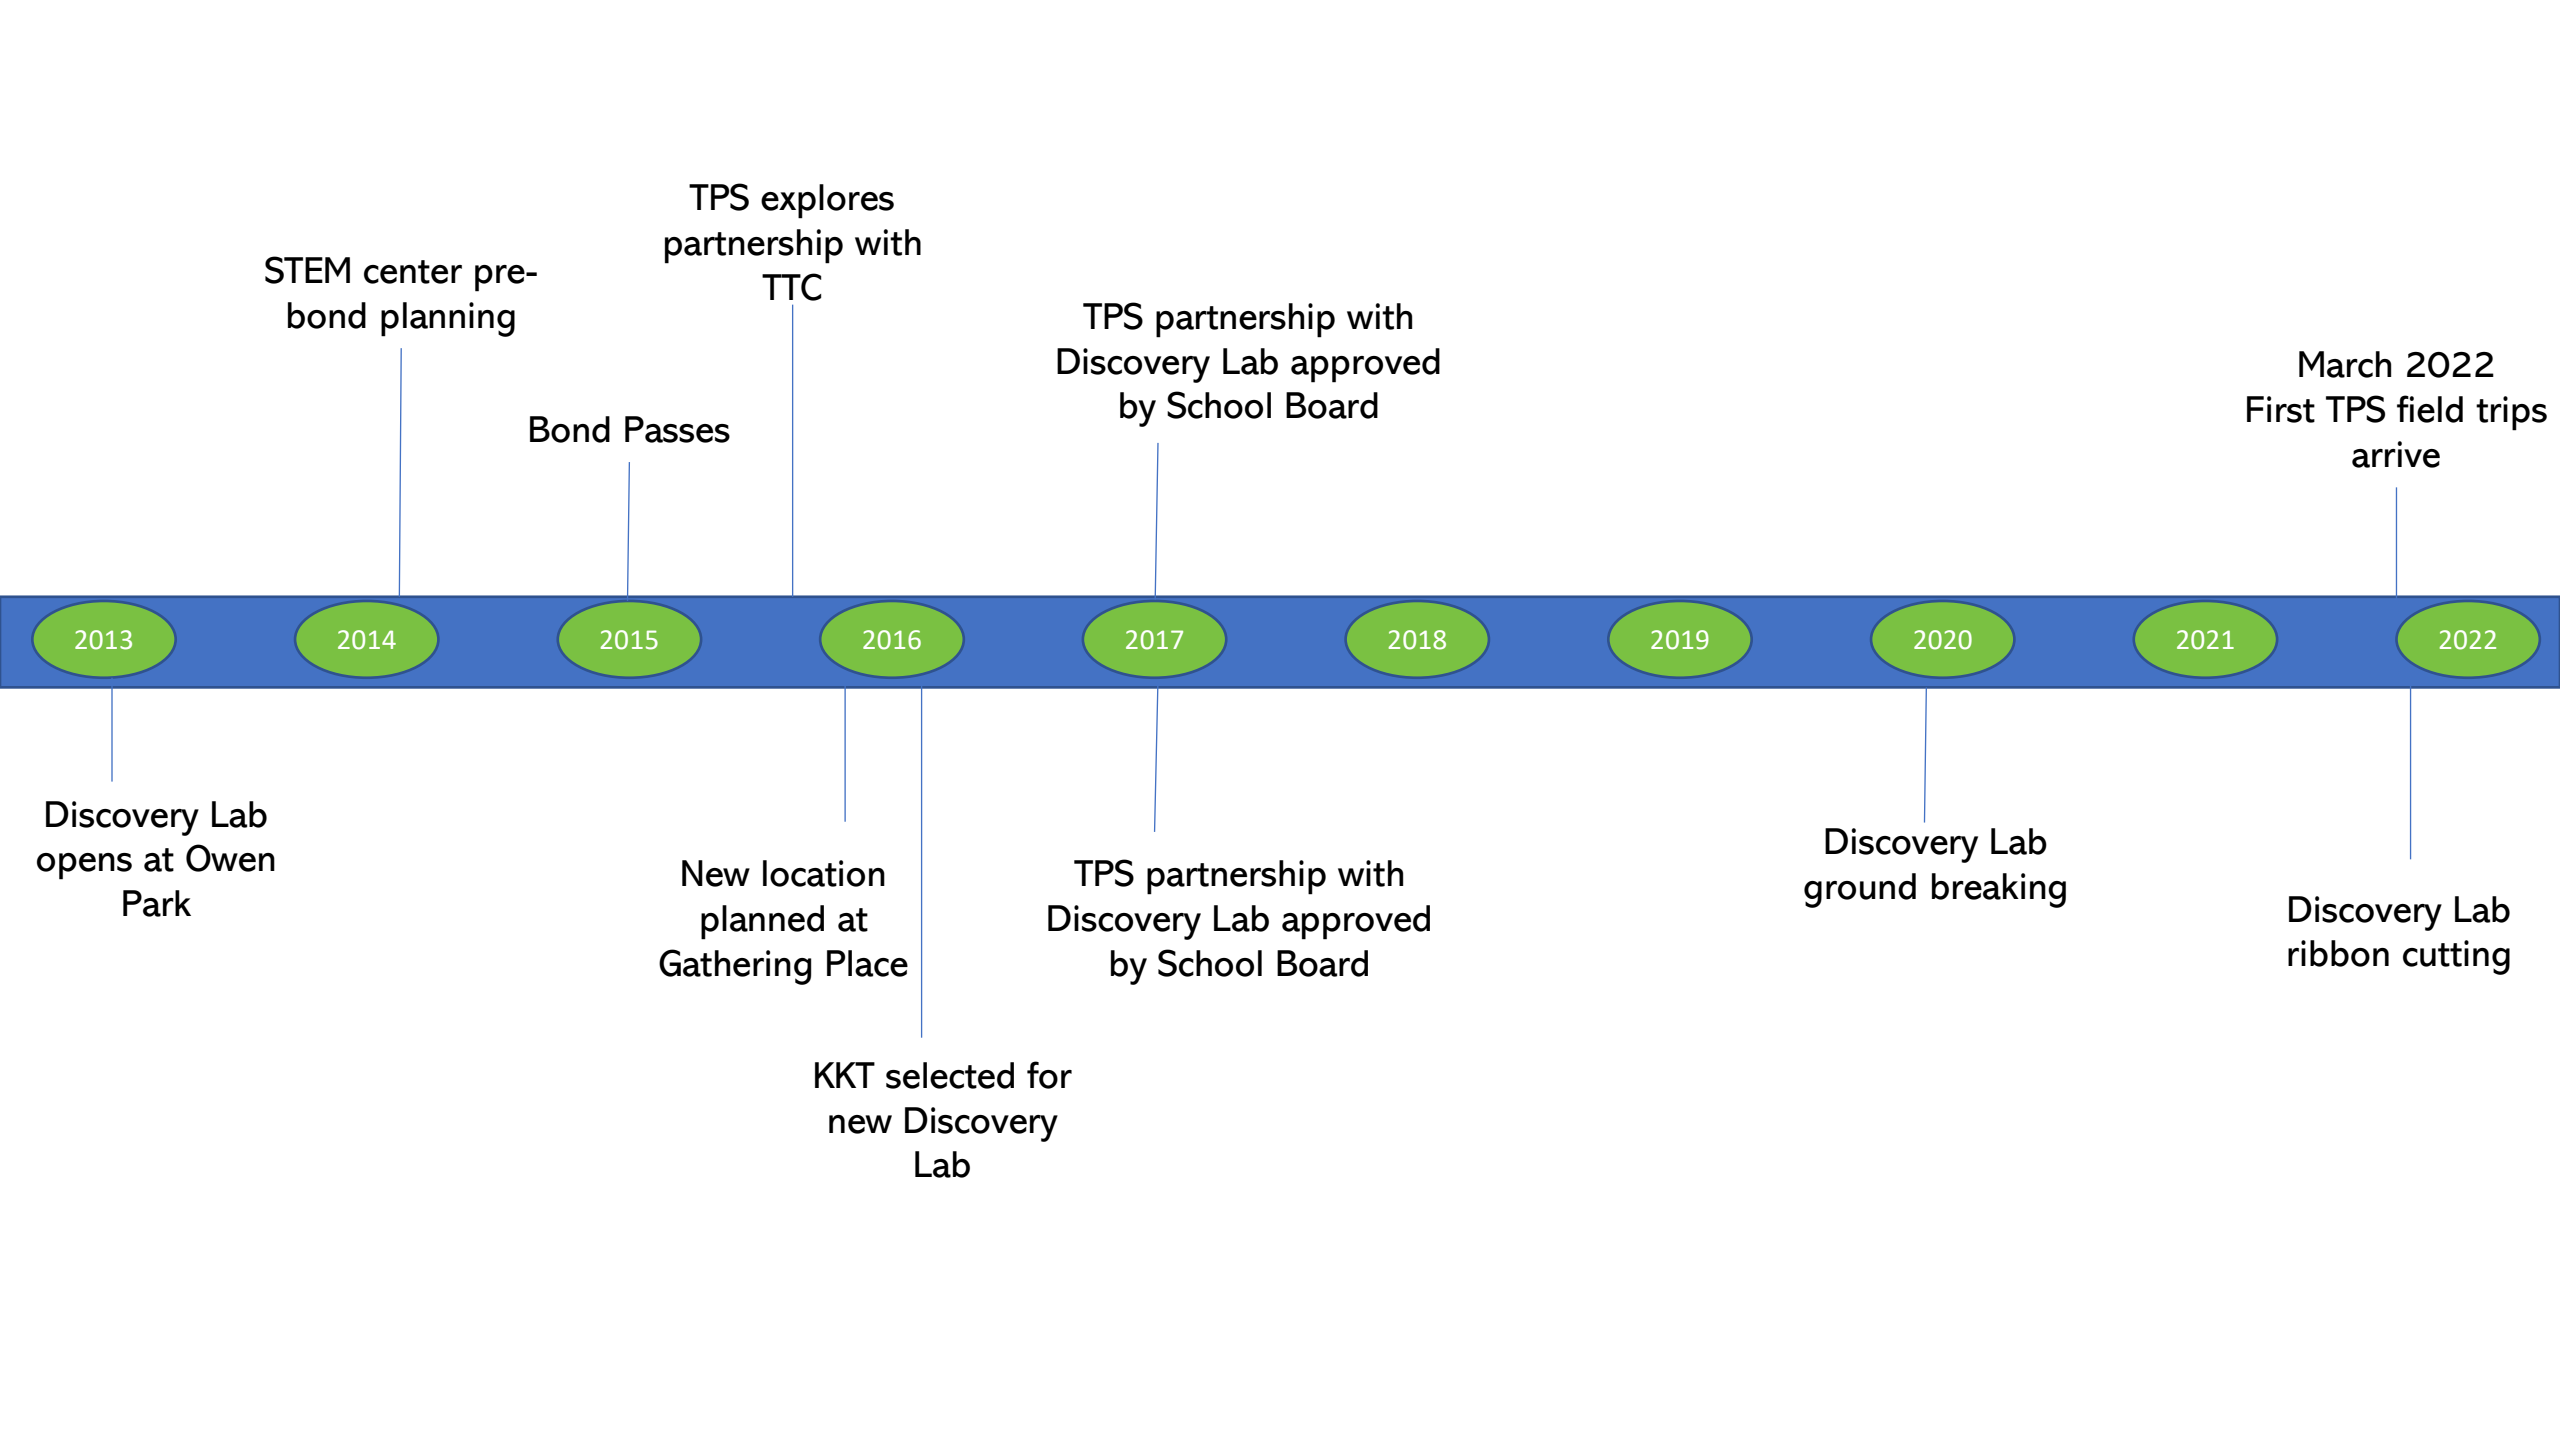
TPS explores partnership with TTC

STEM center pre-bond planning

Bond Passes

TPS partnership with Discovery Lab approved by School Board

March 2022
First TPS field trips arrive

2013

2014

2015

2016

2017

2018

2019

2020

2021

2022

Discovery Lab opens at Owen Park

New location planned at Gathering Place

KKT selected for new Discovery Lab

TPS partnership with Discovery Lab approved by School Board

Discovery Lab ground breaking

Discovery Lab ribbon cutting